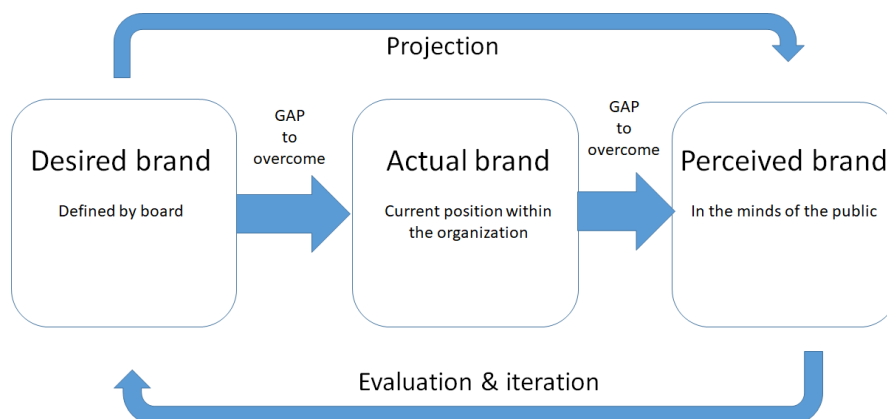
Projection

Desired brand

Defined by board

GAP to overcome

Actual brand

Current position within the organization

GAP to overcome

Perceived brand

In the minds of the public

Evaluation & iteration